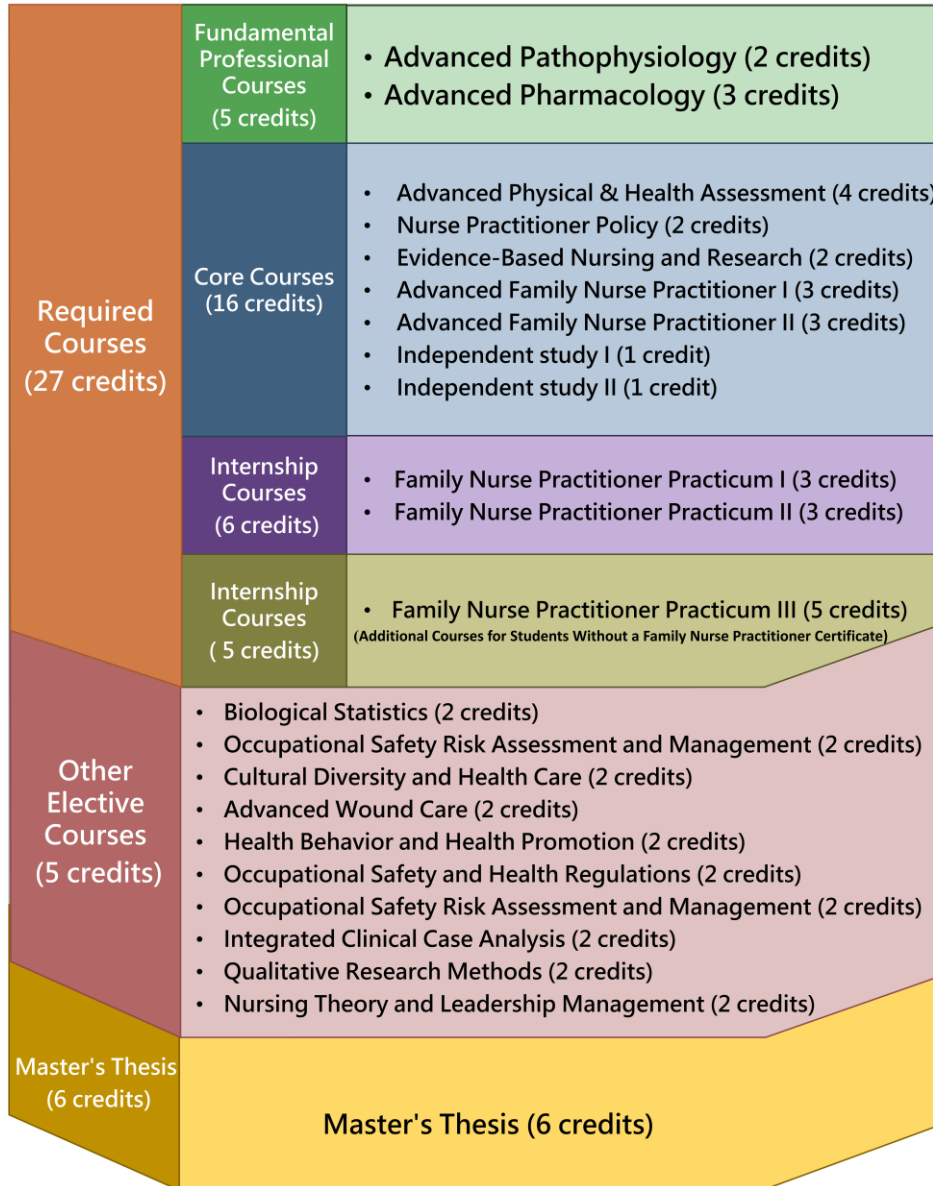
Required Courses (27 credits)

Fundamental Professional Courses (5 credits)

• Advanced Pathophysiology (2 credits)
• Advanced Pharmacology (3 credits)

Core Courses (16 credits)

• Advanced Physical & Health Assessment (4 credits)
• Nurse Practitioner Policy (2 credits)
• Evidence-Based Nursing and Research (2 credits)
• Advanced Family Nurse Practitioner I (3 credits)
• Advanced Family Nurse Practitioner II (3 credits)
• Independent study I (1 credit)
• Independent study II (1 credit)

Internship Courses (6 credits)

• Family Nurse Practitioner Practicum I (3 credits)
• Family Nurse Practitioner Practicum II (3 credits)

Internship Courses ( 5 credits)

• Family Nurse Practitioner Practicum III (5 credits)
(Additional Courses for Students Without a Family Nurse Practitioner Certificate)

Other Elective Courses (5 credits)

• Biological Statistics (2 credits)
• Occupational Safety Risk Assessment and Management (2 credits)
• Cultural Diversity and Health Care (2 credits)
• Advanced Wound Care (2 credits)
• Health Behavior and Health Promotion (2 credits)
• Occupational Safety and Health Regulations (2 credits)
• Occupational Safety Risk Assessment and Management (2 credits)
• Integrated Clinical Case Analysis (2 credits)
• Qualitative Research Methods (2 credits)
• Nursing Theory and Leadership Management (2 credits)

Master's Thesis (6 credits)

Master's Thesis (6 credits)